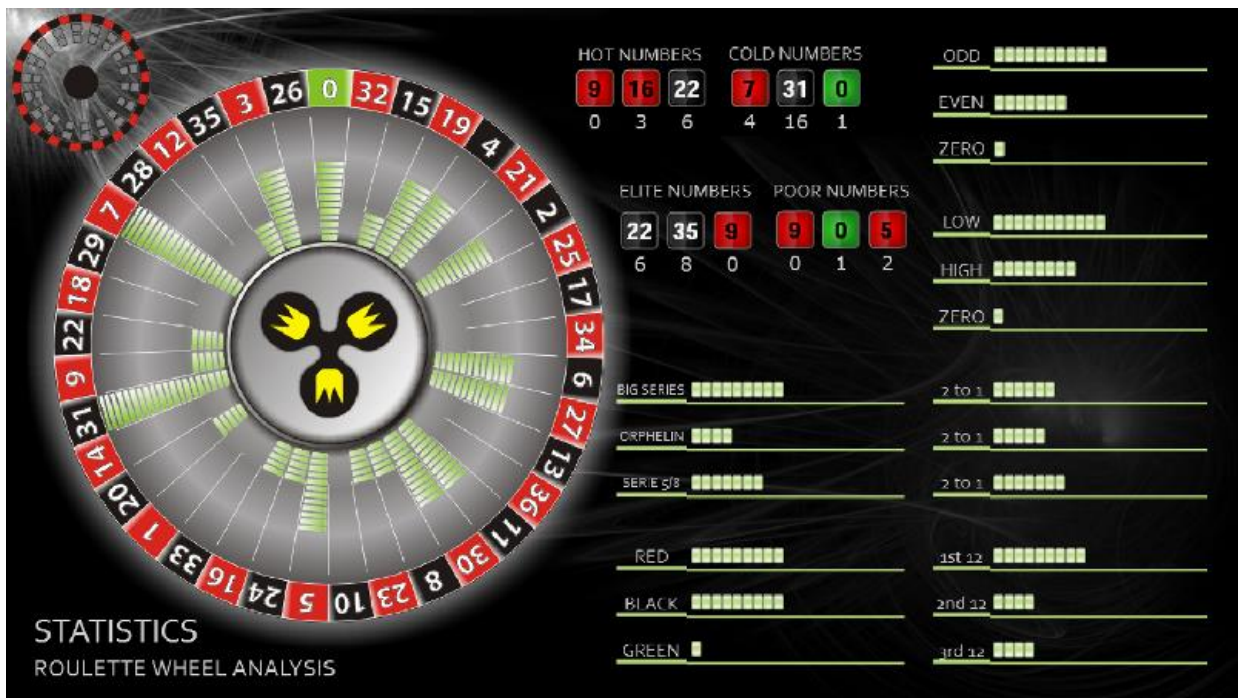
HOT NUMBERS
9 16 22
0 3 6

COLD NUMBERS
7 31 0
4 16 1

ELITE NUMBERS
22 35 9
6 8 0

POOR NUMBERS
9 0 5
0 1 2

ODD
EVEN
ZERO

LOW
HIGH
ZERO

BIG SERIES
ORPHELIN
SERIE 5/8

2 to 1
2 to 1
2 to 1

RED
BLACK
GREEN

1st 12
2nd 12
3rd 12

0 32 15 19 4 21 2 25 17 34 6 27 13 36 11 30 8 23 10 5 24 16 33 1 20 14 31 9 22 18 29 7 28 12 35 3 26

STATISTICS
ROULETTE WHEEL ANALYSIS